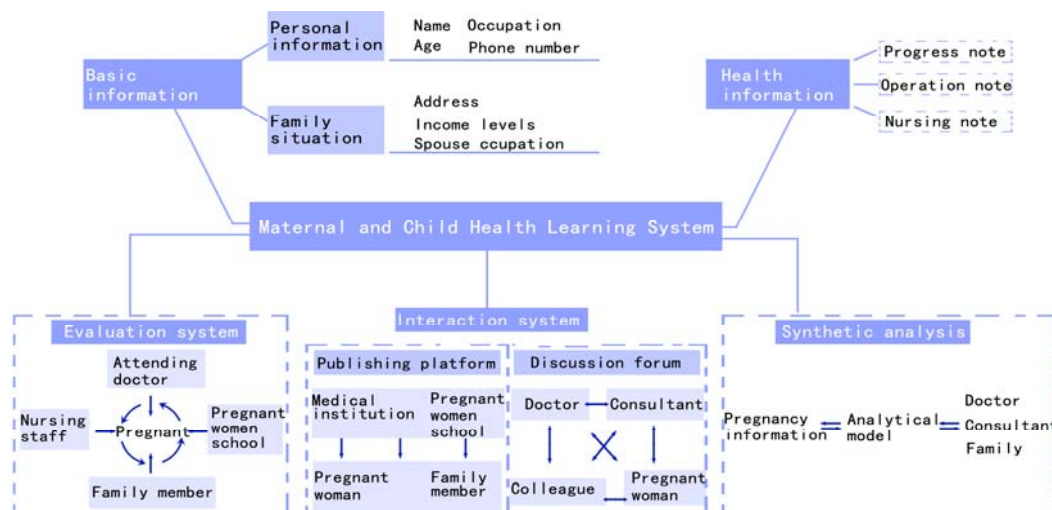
Personal information

Name Occupation
Age Phone number

Basic information

Family situation

Address
Income levels
Spouse ccupation

Health information

Progress note
Operation note
Nursing note

Maternal and Child Health Learning System

Evaluation system

Attending doctor
Nursing staff
Pregnant
Pregnant women school
Family member

Interaction system

Publishing platform

Medical institution
Pregnant women school
Pregnant woman
Family member

Discussion forum

Doctor
Consultant
Colleague
Pregnant woman

Synthetic analysis

Pregnancy information
Analytical model
Doctor
Consultant
Family